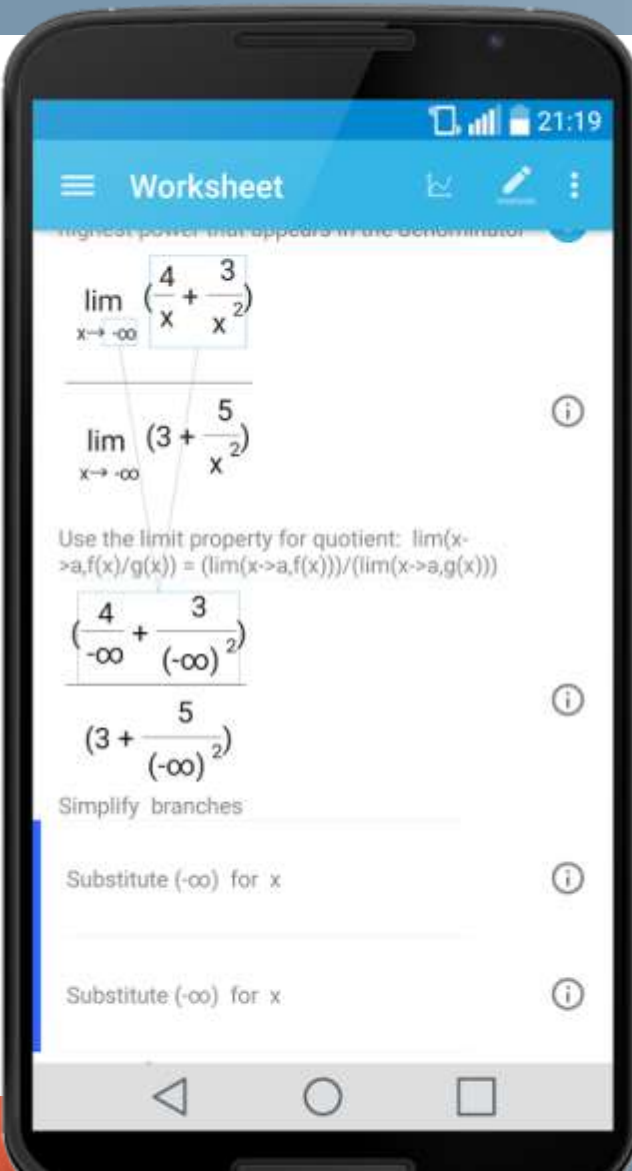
21:19

Worksheet

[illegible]

$\frac{\lim_{x\to -\infty}(\frac{4}{x}+\frac{3}{x^2})}{\lim_{x\to -\infty}(3+\frac{5}{x^2})}$

Use the limit property for quotient: lim(x->a,f(x)/g(x)) = (lim(x->a,f(x)))/(lim(x->a,g(x)))

$\frac{(\frac{4}{-\infty}+\frac{3}{(-\infty)^2})}{(3+\frac{5}{(-\infty)^2})}$

Simplify branches

Substitute (-∞) for x

Substitute (-∞) for x